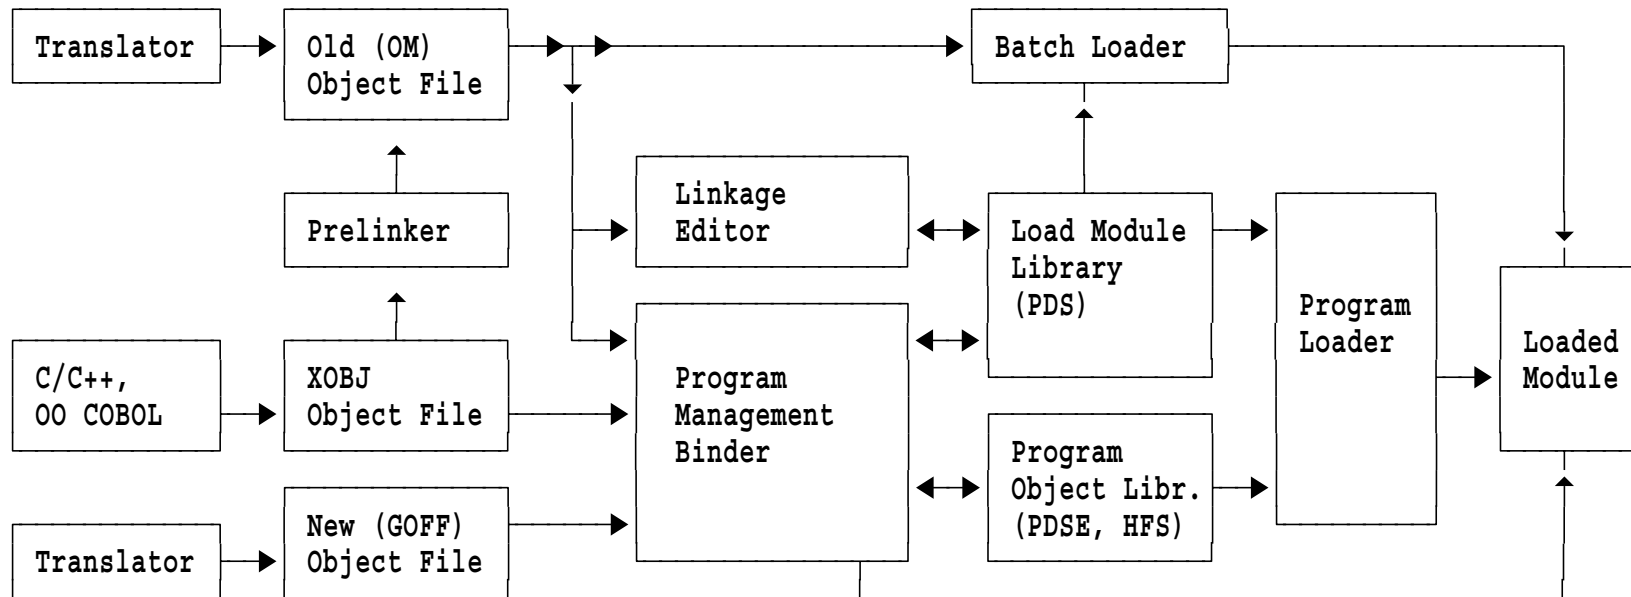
Translator

Old (OM)
Object File

Batch Loader

Prelinker

Linkage
Editor

Load Module
Library
(PDS)

Program
Loader

Loaded
Module

C/C++,
OO COBOL

XOBJ
Object File

Program
Management
Binder

Program
Object Libr.
(PDSE, HFS)

Translator

New (GOFF)
Object File